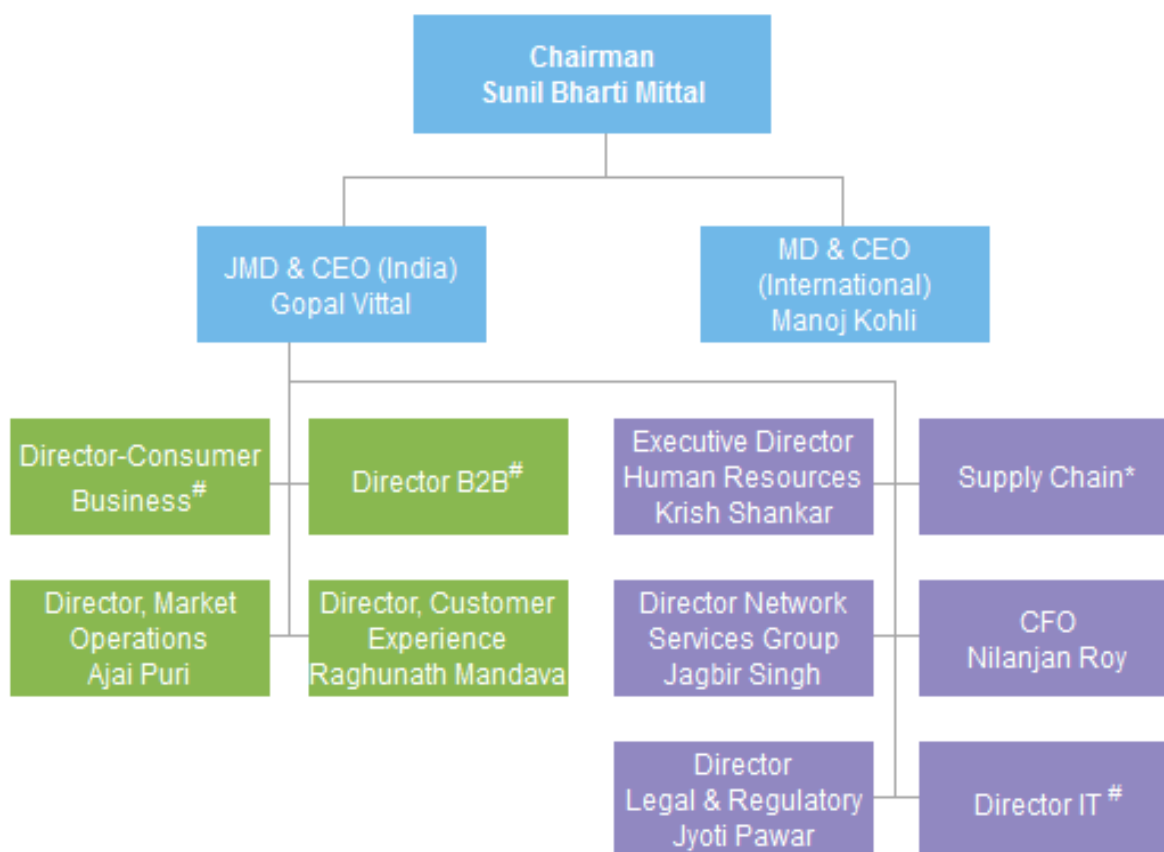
Chairman
Sunil Bharti Mittal

JMD & CEO (India)
Gopal Vittal

MD & CEO
(International)
Manoj Kohli

Director-Consumer Business#

Director B2B#

Executive Director
Human Resources
Krish Shankar

Supply Chain*

Director, Market Operations
Ajai Puri

Director, Customer Experience
Raghunath Mandava

Director Network Services Group
Jagbir Singh

CFO
Nilanjan Roy

Director
Legal & Regulatory
Jyoti Pawar

Director IT #